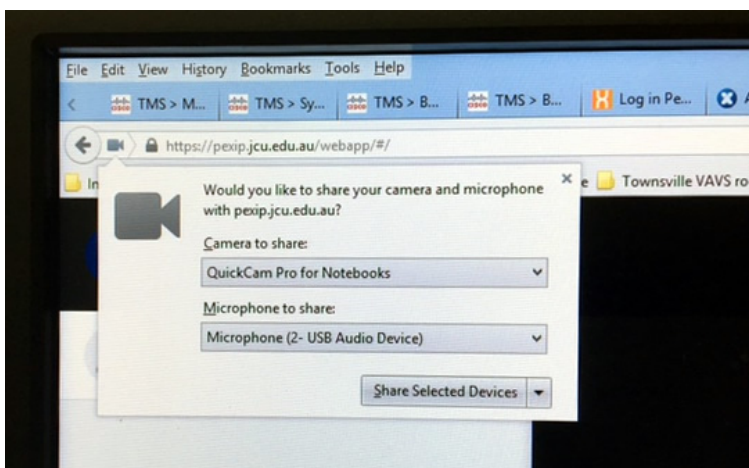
File Edit View History Bookmarks Tools Help

TMS > M... TMS > Sy... TMS > B... TMS > B... Log in Pe...

https://pexip.jcu.edu.au/webapp/#/

In

e Townsville VAVS ro

Would you like to share your camera and microphone with pexip.jcu.edu.au?

Camera to share:

QuickCam Pro for Notebooks

Microphone to share:

Microphone (2- USB Audio Device)

Share Selected Devices